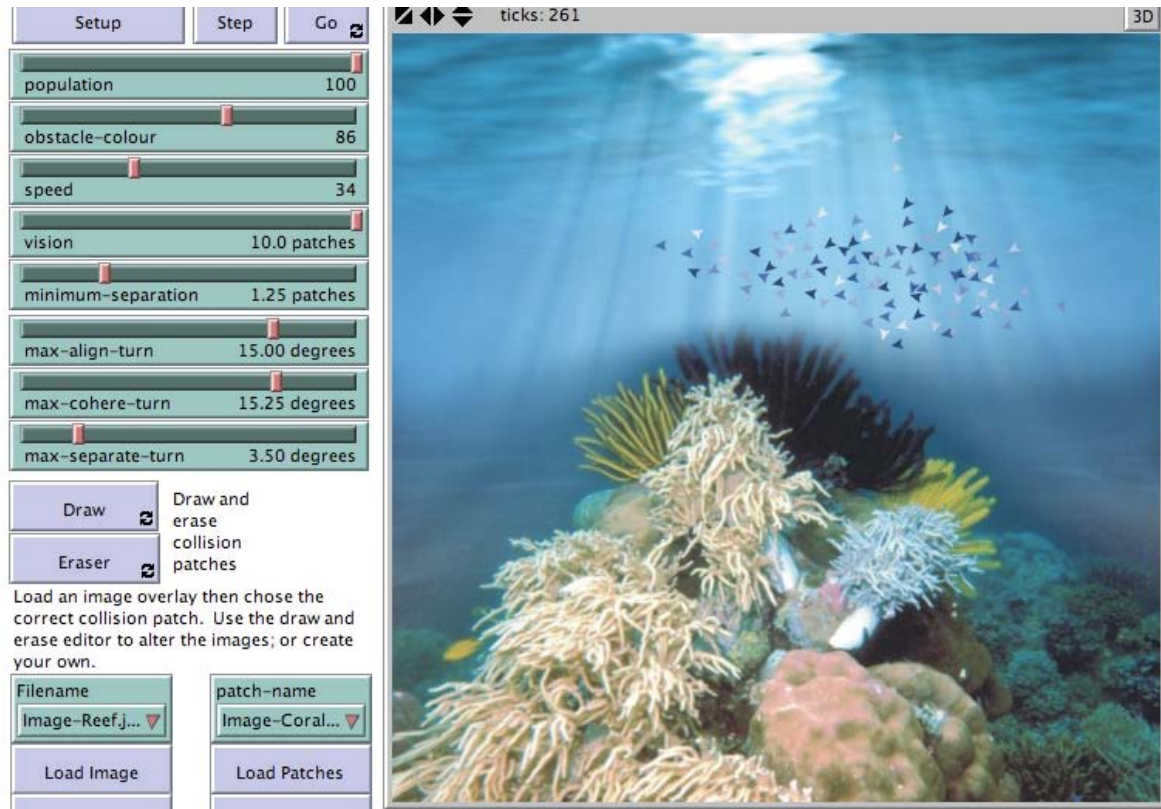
Setup
Step
Go

ticks: 261
3D

population 100

obstacle-colour 86

speed 34

vision 10.0 patches

minimum-separation 1.25 patches

max-align-turn 15.00 degrees

max-cohere-turn 15.25 degrees

max-separate-turn 3.50 degrees

Draw
Eraser
Draw and erase collision patches

Load an image overlay then chose the correct collision patch. Use the draw and erase editor to alter the images; or create your own.

Filename
Image-Reef.j...
patch-name
Image-Coral...

Load Image
Load Patches